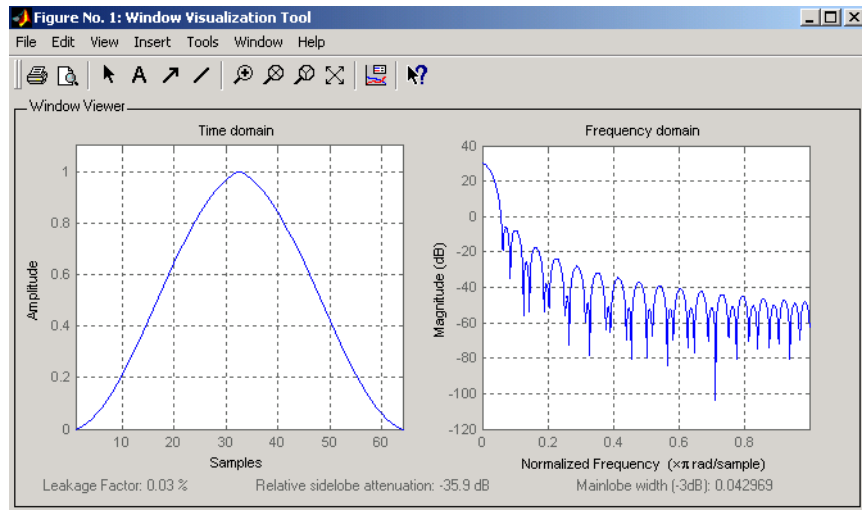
Figure No. 1: Window Visualization Tool

File Edit View Insert Tools Window Help

Window Viewer

Time domain

Amplitude

1
0.8
0.6
0.4
0.2
0

10 20 30 40 50 60

Samples

Frequency domain

Magnitude (dB)

40
20
0
-20
-40
-60
-80
-100
-120

0 0.2 0.4 0.6 0.8

Normalized Frequency ($\times\pi$ rad/sample)

Leakage Factor: 0.03 %

Relative sidelobe attenuation: -35.9 dB

Mainlobe width (-3dB): 0.042969